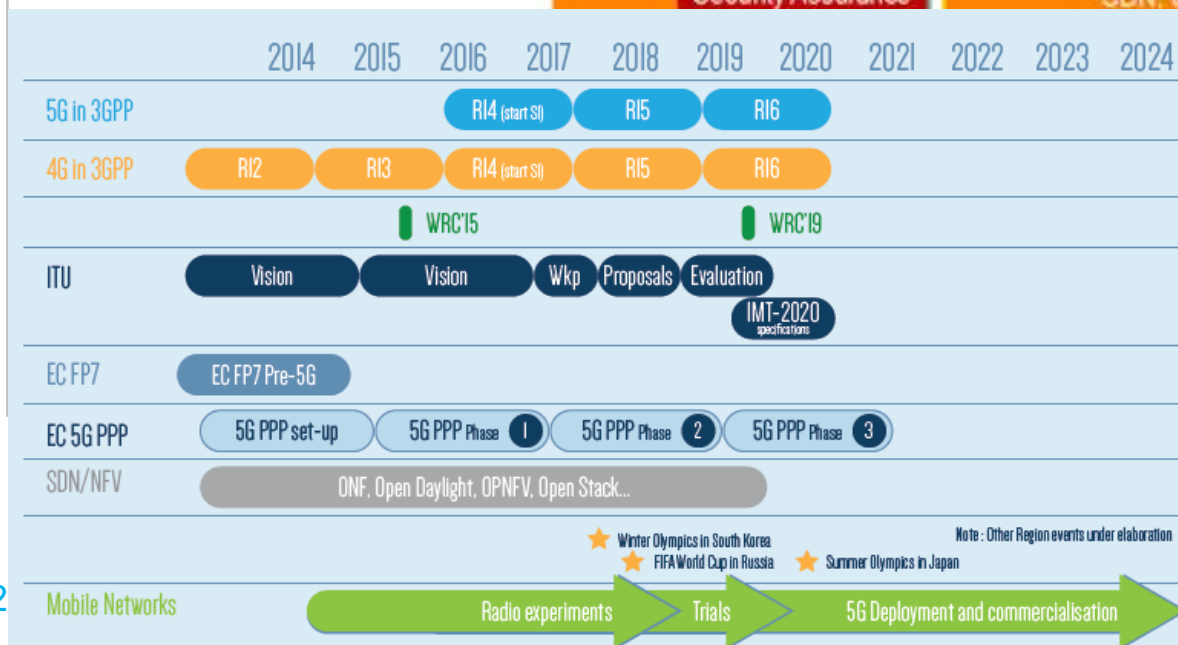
Security Assurance SDN,

| | 2014 | 2015 | 2016 | 2017 | 2018 | 2019 | 2020 | 2021 | 2022 | 2023 | 2024 |
|---|---|---|---|---|---|---|---|---|---|---|---|

5G in 3GPP
R14 (start SI)
R15
R16

4G in 3GPP
R12
R13
R14 (start SI)
R15
R16

WRC'15
WRC'19

ITU
Vision
Vision
Wkp
Proposals
Evaluation
IMT-2020 specifications

EC FP7
EC FP7 Pre-5G

EC 5G PPP
5G PPP set-up
5G PPP Phase 1
5G PPP Phase 2
5G PPP Phase 3

SDN/NFV
ONF, Open Daylight, OPNFV, Open Stack...

Winter Olympics in South Korea
FIFA World Cup in Russia
Summer Olympics in Japan
Note : Other Region events under elaboration

Mobile Networks
Radio experiments
Trials
5G Deployment and commercialisation

2